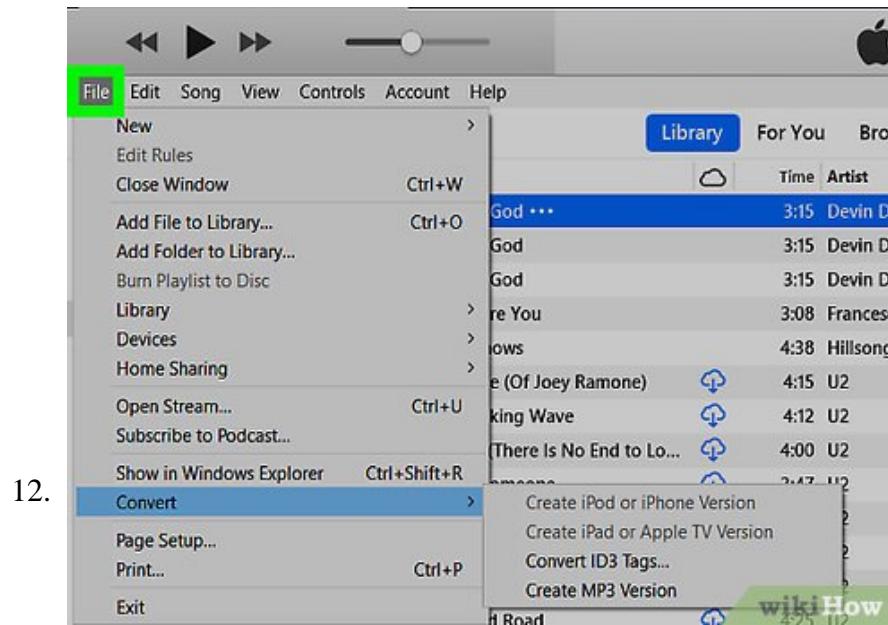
12.

File Edit Song View Controls Account Help

New
Edit Rules
Close Window Ctrl+W
Add File to Library... Ctrl+O
Add Folder to Library...
Burn Playlist to Disc
Library
Devices
Home Sharing
Open Stream... Ctrl+U
Subscribe to Podcast...
Show in Windows Explorer Ctrl+Shift+R
Convert
Page Setup...
Print... Ctrl+P
Exit

Create iPod or iPhone Version
Create iPad or Apple TV Version
Convert ID3 Tags...
Create MP3 Version

Library For You Bro

| | | Time | Artist |
|---|---|---|---|
| God ••• | | 3:15 | Devin D |
| God | | 3:15 | Devin D |
| God | | 3:15 | Devin D |
| re You | | 3:08 | Frances |
| ows | | 4:38 | Hillsong |
| e (Of Joey Ramone) | | 4:15 | U2 |
| king Wave | | 4:12 | U2 |
| (There Is No End to Lo... | | 4:00 | U2 |
| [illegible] | | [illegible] | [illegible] |
| d Road | | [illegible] | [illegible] |

wikiHow